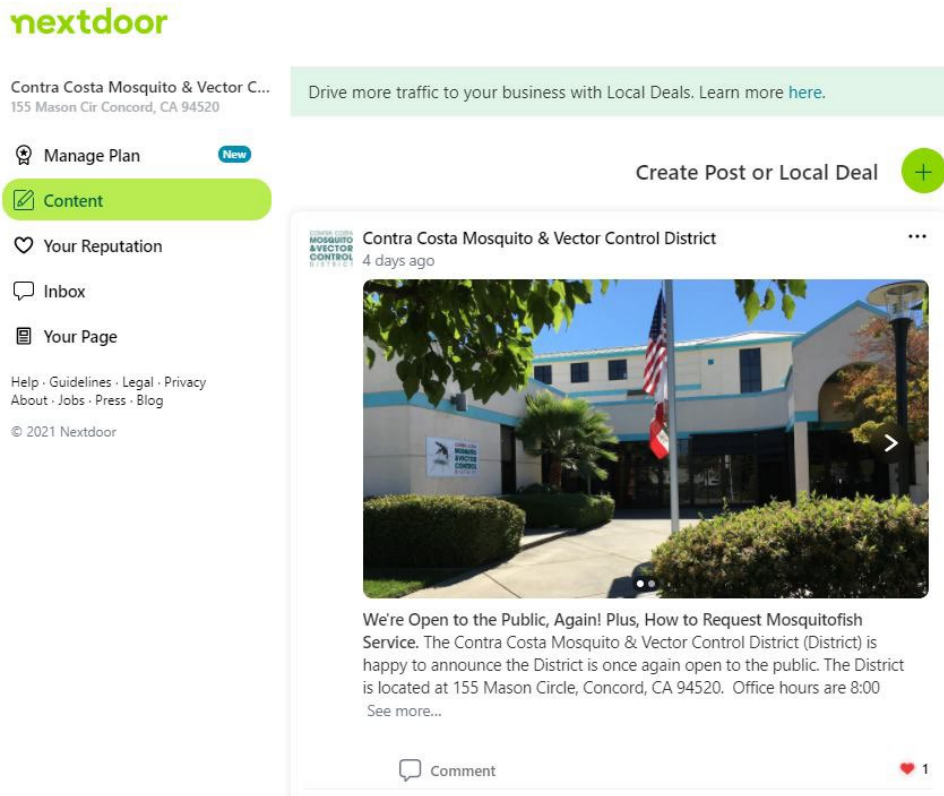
nextdoor

Contra Costa Mosquito & Vector C...
155 Mason Cir Concord, CA 94520

Manage Plan New

Content

Your Reputation

Inbox

Your Page

Help · Guidelines · Legal · Privacy
About · Jobs · Press · Blog

© 2021 Nextdoor

Drive more traffic to your business with Local Deals. Learn more here.

Create Post or Local Deal +

CONTRA COSTA MOSQUITO & VECTOR CONTROL DISTRICT

Contra Costa Mosquito & Vector Control District
4 days ago

...

CONTRA COSTA MOSQUITO & VECTOR CONTROL

We're Open to the Public, Again! Plus, How to Request Mosquitofish Service. The Contra Costa Mosquito & Vector Control District (District) is happy to announce the District is once again open to the public. The District is located at 155 Mason Circle, Concord, CA 94520. Office hours are 8:00
See more...

Comment

1